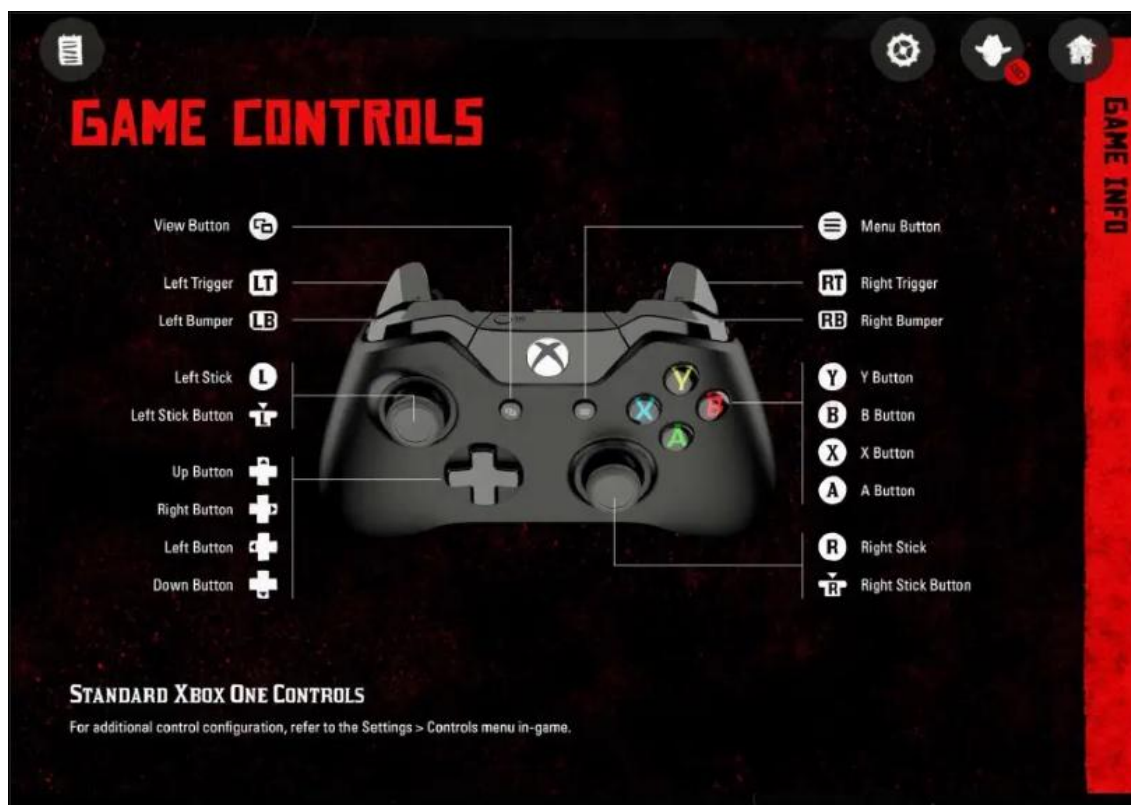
GAME CONTROLS

GAME INFO

View Button

Left Trigger LT

Left Bumper LB

Left Stick L

Left Stick Button L

Up Button

Right Button

Left Button

Down Button

Menu Button

RT Right Trigger

RB Right Bumper

Y Y Button

B B Button

X X Button

A A Button

R Right Stick

R Right Stick Button

STANDARD XBOX ONE CONTROLS

For additional control configuration, refer to the Settings > Controls menu in-game.